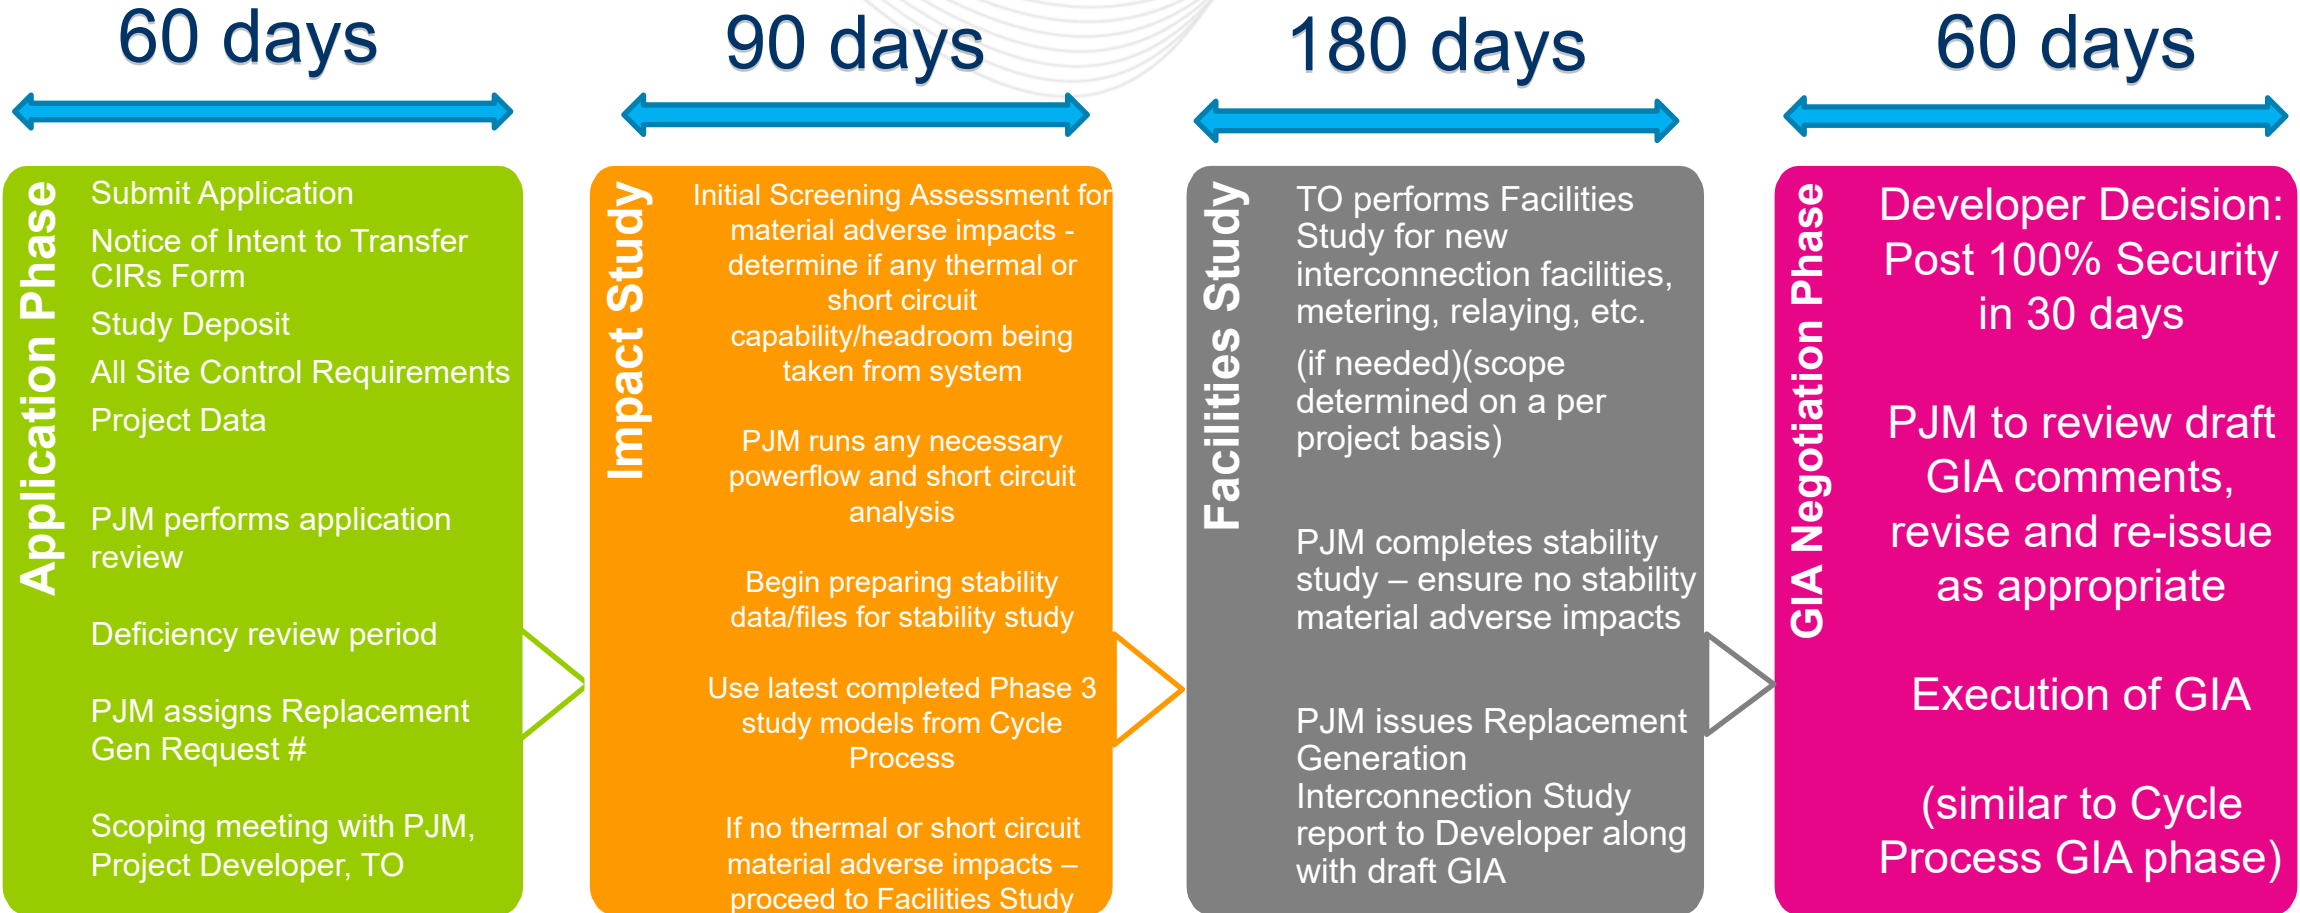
60 days

90 days

180 days

60 days

Application Phase

Submit Application

Notice of Intent to Transfer CIRs Form

Study Deposit

All Site Control Requirements

Project Data

PJM performs application review

Deficiency review period

PJM assigns Replacement Gen Request #

Scoping meeting with PJM, Project Developer, TO

Impact Study

Initial Screening Assessment for material adverse impacts - determine if any thermal or short circuit capability/headroom being taken from system

PJM runs any necessary powerflow and short circuit analysis

Begin preparing stability data/files for stability study

Use latest completed Phase 3 study models from Cycle Process

If no thermal or short circuit material adverse impacts – proceed to Facilities Study

Facilities Study

TO performs Facilities Study for new interconnection facilities, metering, relaying, etc.

(if needed)(scope determined on a per project basis)

PJM completes stability study – ensure no stability material adverse impacts

PJM issues Replacement Generation Interconnection Study report to Developer along with draft GIA

GIA Negotiation Phase

Developer Decision: Post 100% Security in 30 days

PJM to review draft GIA comments, revise and re-issue as appropriate

Execution of GIA

(similar to Cycle Process GIA phase)